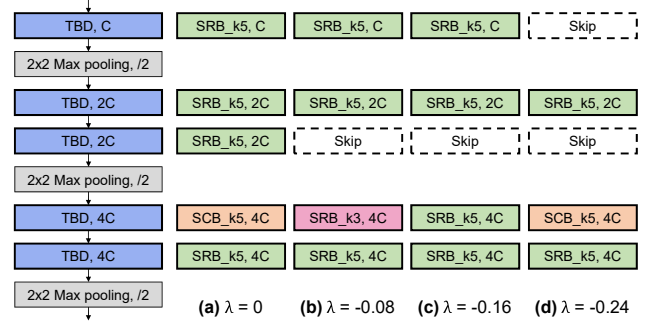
TBD, C
SRB_k5, C
SRB_k5, C
SRB_k5, C
Skip

2x2 Max pooling, /2

TBD, 2C
SRB_k5, 2C
SRB_k5, 2C
SRB_k5, 2C
SRB_k5, 2C

TBD, 2C
SRB_k5, 2C
Skip
Skip
Skip

2x2 Max pooling, /2

TBD, 4C
SCB_k5, 4C
SRB_k3, 4C
SRB_k5, 4C
SCB_k5, 4C

TBD, 4C
SRB_k5, 4C
SRB_k5, 4C
SRB_k5, 4C
SRB_k5, 4C

2x2 Max pooling, /2

**(a)** $\lambda = 0$ **(b)** $\lambda = -0.08$ **(c)** $\lambda = -0.16$ **(d)** $\lambda = -0.24$